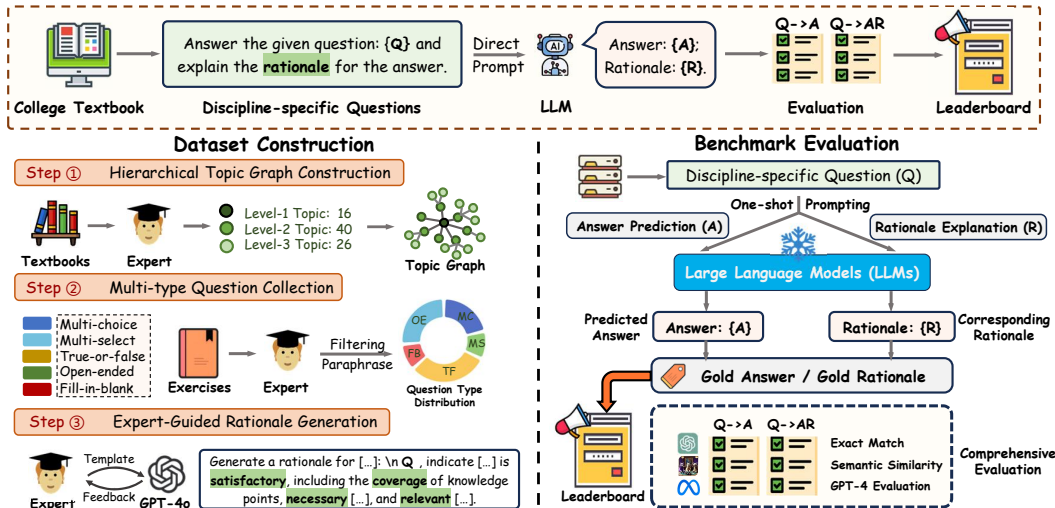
College Textbook

Answer the given question: {Q} and explain the rationale for the answer.

Discipline-specific Questions

Direct Prompt

AI

LLM

Answer: {A}; Rationale: {R}.

Q->A Q->AR

Evaluation

Leaderboard

Dataset Construction

Step ① Hierarchical Topic Graph Construction

Textbooks

Expert

Level-1 Topic: 16
Level-2 Topic: 40
Level-3 Topic: 26

Topic Graph

Step ② Multi-type Question Collection

Multi-choice
Multi-select
True-or-false
Open-ended
Fill-in-blank

Exercises

Expert

Filtering
Paraphrase

OE MC MS TF FB

Question Type Distribution

Step ③ Expert-Guided Rationale Generation

Template

Feedback

Expert

GPT-4o

Generate a rationale for […]: \n Q , indicate […] is satisfactory, including the coverage of knowledge points, necessary […], and relevant […].

Benchmark Evaluation

Discipline-specific Question (Q)

One-shot Prompting

Answer Prediction (A)

Rationale Explanation (R)

Large Language Models (LLMs)

Predicted Answer

Answer: {A}

Rationale: {R}

Corresponding Rationale

Gold Answer / Gold Rationale

Leaderboard

Q->A Q->AR

Exact Match

Semantic Similarity

GPT-4 Evaluation

Comprehensive Evaluation